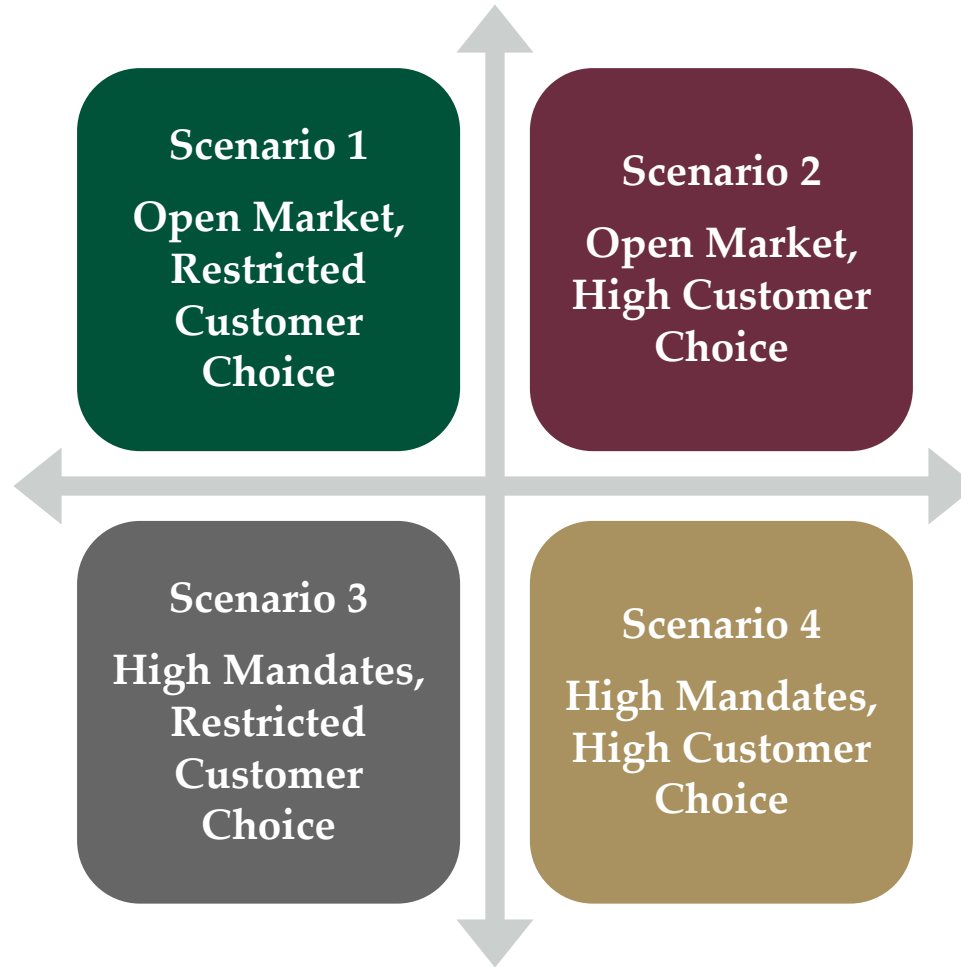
Scenario 1

Open Market, Restricted Customer Choice

Scenario 2

Open Market, High Customer Choice

Scenario 3

High Mandates, Restricted Customer Choice

Scenario 4

High Mandates, High Customer Choice